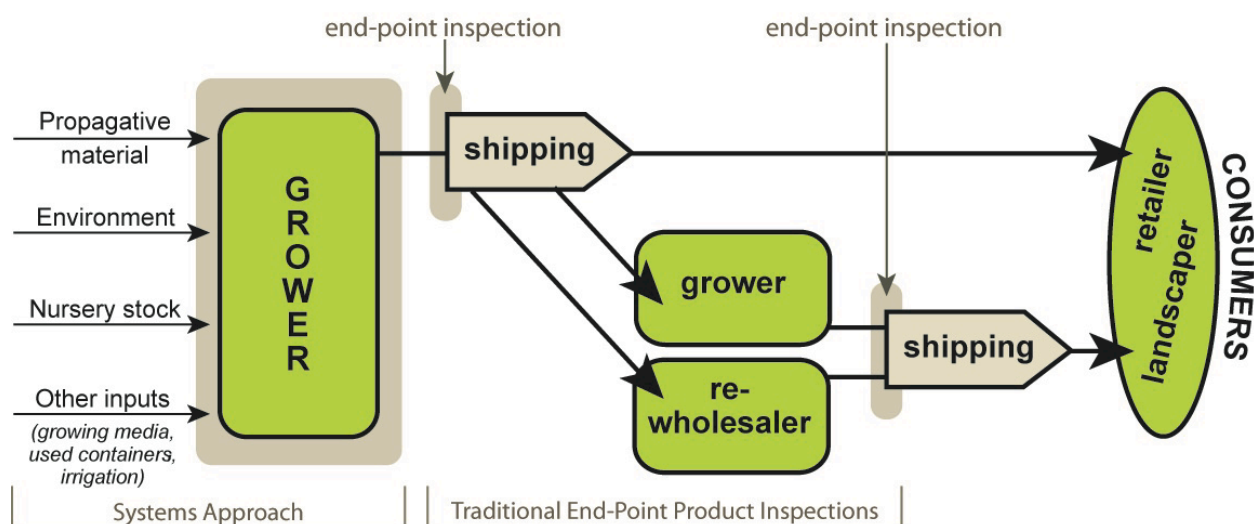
end-point inspection

end-point inspection

Propagative material

Environment

Nursery stock

Other inputs
(growing media, used containers, irrigation)

GROWER

shipping

grower

re-wholesaler

shipping

retailer
landscaper

CONSUMERS

Systems Approach

Traditional End-Point Product Inspections